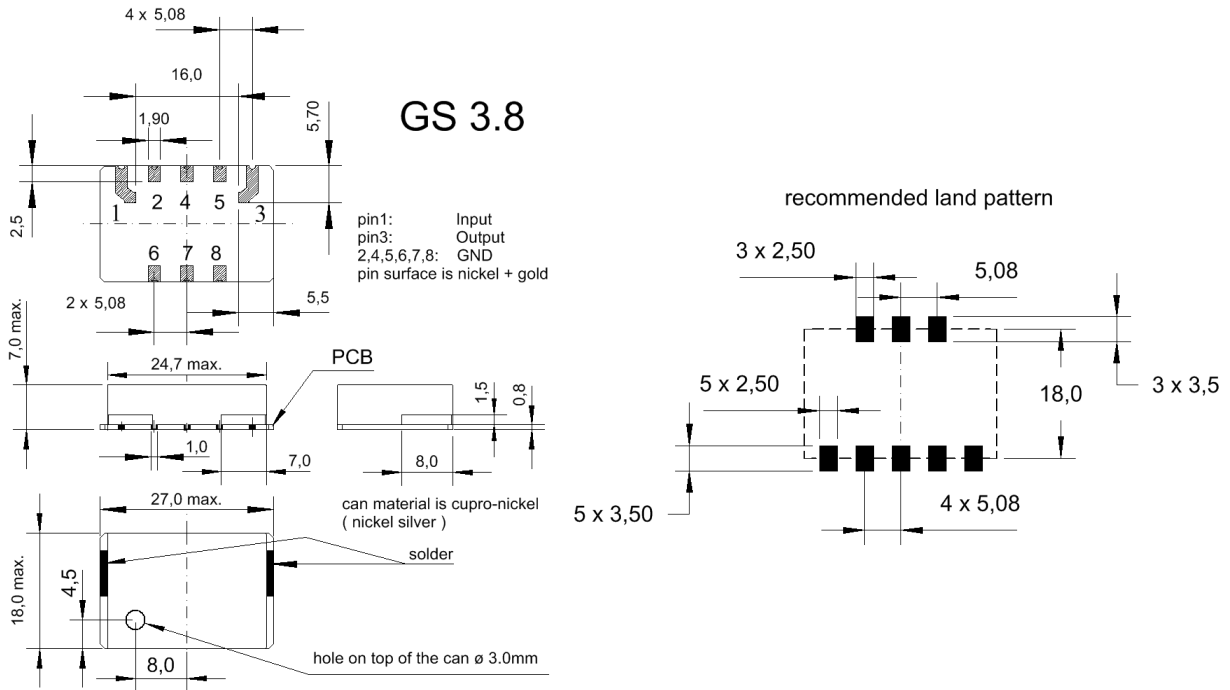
4 x 5,08

16,0

5,70

1,90

GS 3.8

2,5

1 2 4 5 3

6 7 8

pin1: Input
pin3: Output
2,4,5,6,7,8: GND
pin surface is nickel + gold

2 x 5,08

5,5

7,0 max.

24,7 max.

PCB

1,5

0,8

1,0

7,0

8,0

27,0 max.

can material is cupro-nickel ( nickel silver )

solder

18,0 max.

4,5

8,0

hole on top of the can ø 3.0mm

recommended land pattern

3 x 2,50

5,08

3 x 3,5

5 x 2,50

18,0

5 x 3,50

4 x 5,08